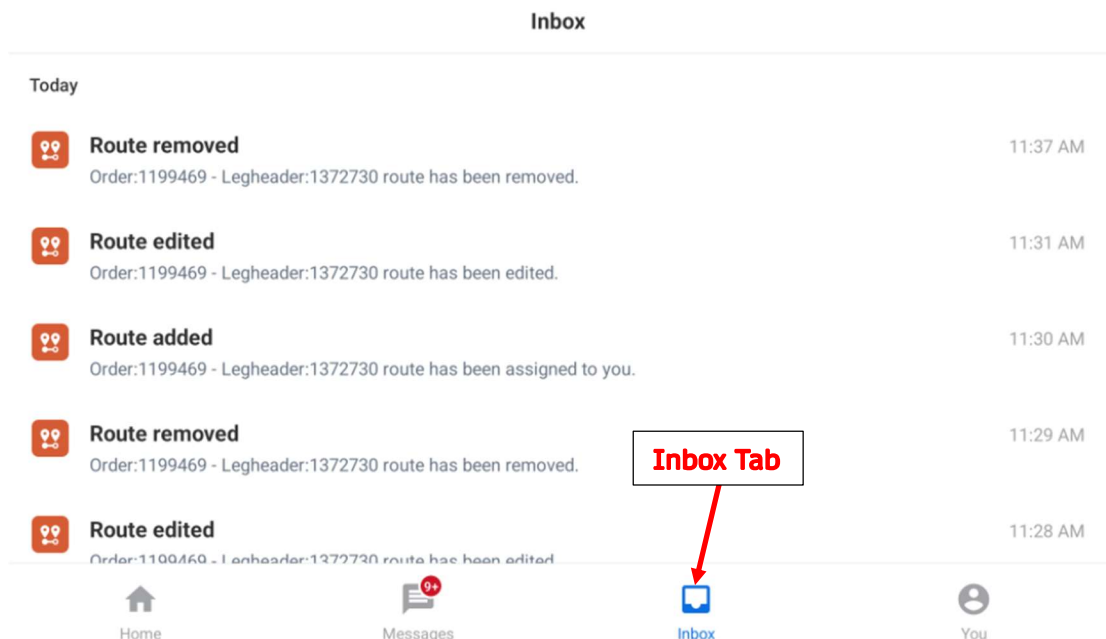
Inbox

Today

Route removed
Order:1199469 - Legheader:1372730 route has been removed.
11:37 AM

Route edited
Order:1199469 - Legheader:1372730 route has been edited.
11:31 AM

Route added
Order:1199469 - Legheader:1372730 route has been assigned to you.
11:30 AM

Route removed
Order:1199469 - Legheader:1372730 route has been removed.
11:29 AM

Inbox Tab

Route edited
Order:1199469 - Legheader:1372730 route has been edited.
11:28 AM

Home
9+
Messages
Inbox
You